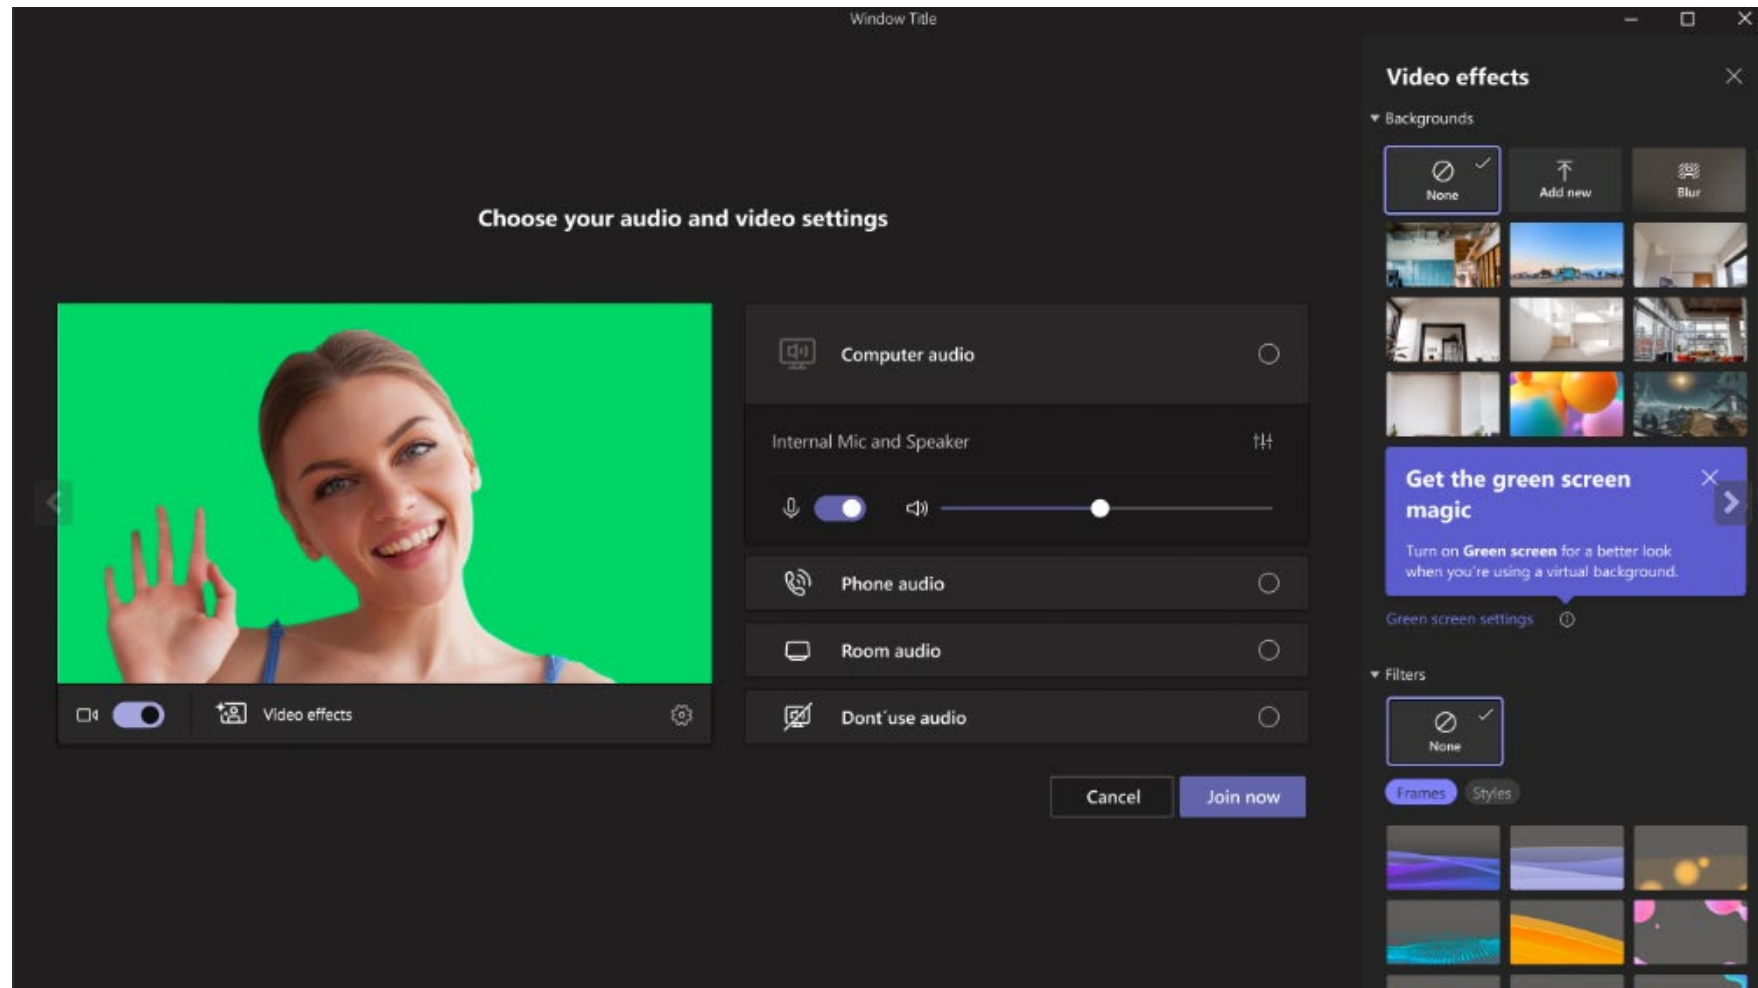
Window Title

Choose your audio and video settings

Video effects

Computer audio

Internal Mic and Speaker

Phone audio

Room audio

Dont´use audio

Cancel

Join now

Video effects

Backgrounds

None

Add new

Blur

Get the green screen magic

Turn on Green screen for a better look when you're using a virtual background.

Green screen settings

Filters

None

Frames

Styles